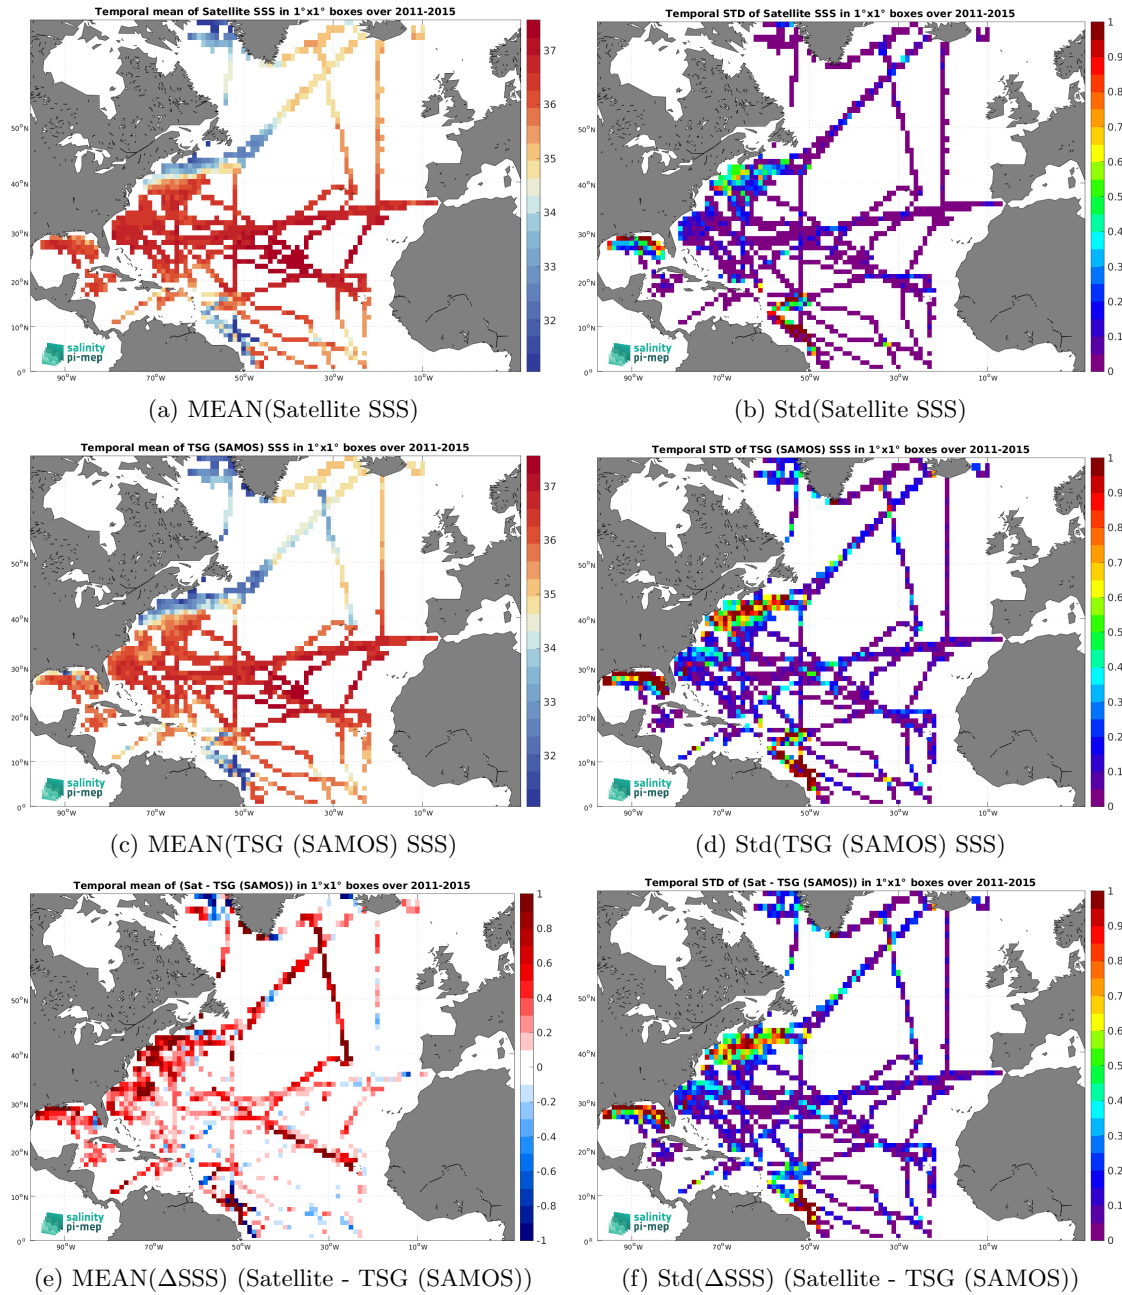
Temporal mean of Satellite SSS in 1°x1° boxes over 2011-2015

37
36
35
34
33
32

50°N
40°N
30°N
20°N
10°N
0°
90°W
70°W
50°W
30°W
10°W

salinity pi-mep

(a) MEAN(Satellite SSS)

Temporal STD of Satellite SSS in 1°x1° boxes over 2011-2015

1
0.9
0.8
0.7
0.6
0.5
0.4
0.3
0.2
0.1
0

50°N
40°N
30°N
20°N
10°N
0°
90°W
70°W
50°W
30°W
10°W

salinity pi-mep

(b) Std(Satellite SSS)

Temporal mean of TSG (SAMOS) SSS in 1°x1° boxes over 2011-2015

37
36
35
34
33
32

50°N
40°N
30°N
20°N
10°N
0°
90°W
70°W
50°W
30°W
10°W

salinity pi-mep

(c) MEAN(TSG (SAMOS) SSS)

Temporal STD of TSG (SAMOS) SSS in 1°x1° boxes over 2011-2015

1
0.9
0.8
0.7
0.6
0.5
0.4
0.3
0.2
0.1
0

50°N
40°N
30°N
20°N
10°N
0°
90°W
70°W
50°W
30°W
10°W

salinity pi-mep

(d) Std(TSG (SAMOS) SSS)

Temporal mean of (Sat - TSG (SAMOS)) in 1°x1° boxes over 2011-2015

1
0.8
0.6
0.4
0.2
0
-0.2
-0.4
-0.6
-0.8
-1

50°N
40°N
30°N
20°N
10°N
0°
90°W
70°W
50°W
30°W
10°W

salinity pi-mep

(e) MEAN(ΔSSS) (Satellite - TSG (SAMOS))

Temporal STD of (Sat - TSG (SAMOS)) in 1°x1° boxes over 2011-2015

1
0.9
0.8
0.7
0.6
0.5
0.4
0.3
0.2
0.1
0

50°N
40°N
30°N
20°N
10°N
0°
90°W
70°W
50°W
30°W
10°W

salinity pi-mep

(f) Std(ΔSSS) (Satellite - TSG (SAMOS))